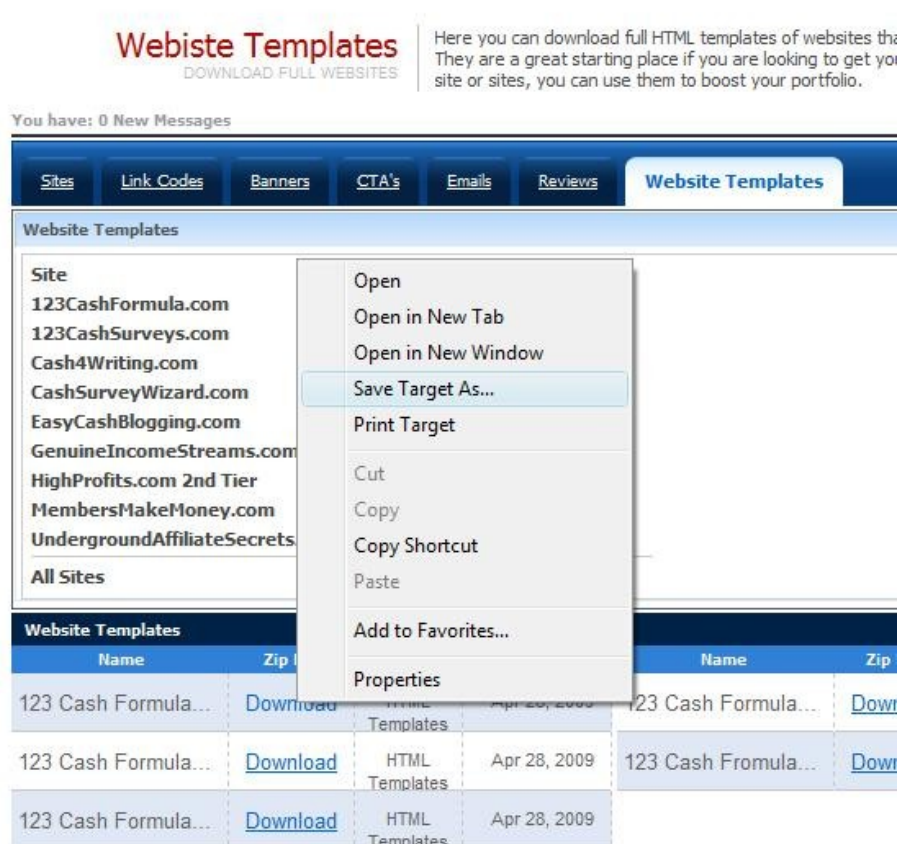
Webiste Templates
DOWNLOAD FULL WEBSITES

Here you can download full HTML templates of websites tha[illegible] They are a great starting place if you are looking to get you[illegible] site or sites, you can use them to boost your portfolio.

You have: 0 New Messages

Sites | Link Codes | Banners | CTA's | Emails | Reviews | Website Templates

Website Templates

Site
123CashFormula.com
123CashSurveys.com
Cash4Writing.com
CashSurveyWizard.com
EasyCashBlogging.com
GenuineIncomeStreams.com
HighProfits.com 2nd Tier
MembersMakeMoney.com
UndergroundAffiliateSecrets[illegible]
All Sites

Open
Open in New Tab
Open in New Window
Save Target As...
Print Target
Cut
Copy
Copy Shortcut
Paste
Add to Favorites...
Properties

Website Templates

| Name | Zip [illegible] | | | Name | Zip |
|---|---|---|---|---|---|
| 123 Cash Formula... | Download | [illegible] Templates | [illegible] | 123 Cash Formula... | Dow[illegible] |
| 123 Cash Formula... | Download | HTML Templates | Apr 28, 2009 | 123 Cash Fromula... | Dow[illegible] |
| 123 Cash Formula... | Download | HTML Templates | Apr 28, 2009 | | |